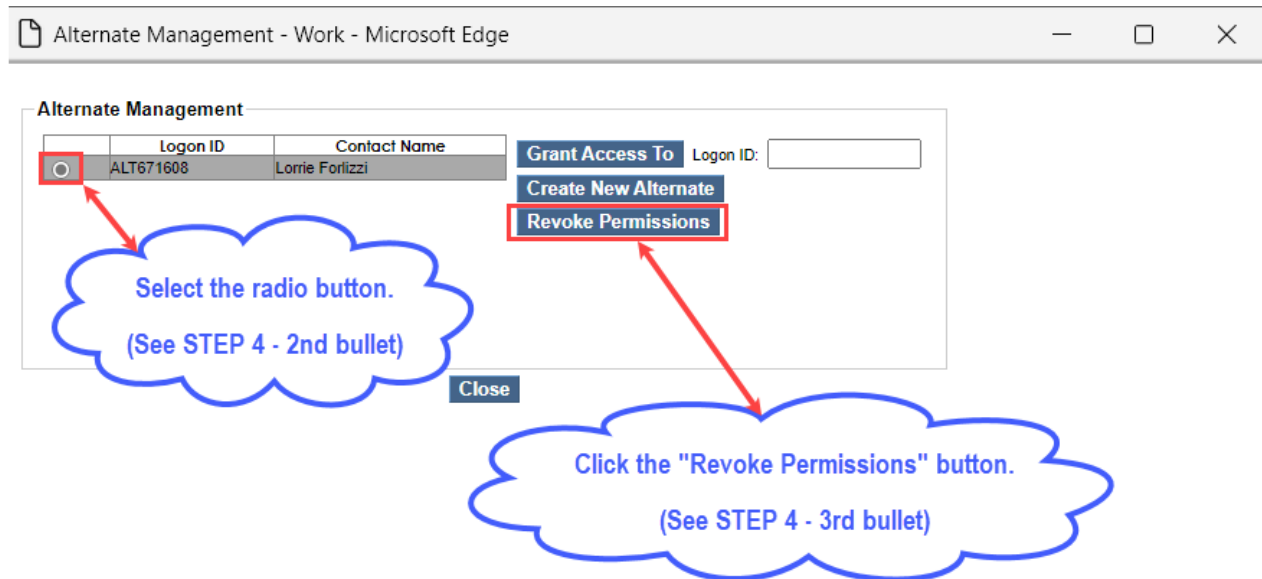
Alternate Management - Work - Microsoft Edge

Alternate Management

| | Logon ID | Contact Name |
|---|---|---|
| | ALT671608 | Lorrie Forlizzi |

Grant Access To Logon ID:

Create New Alternate

Revoke Permissions

Select the radio button.

(See STEP 4 - 2nd bullet)

Close

Click the "Revoke Permissions" button.

(See STEP 4 - 3rd bullet)